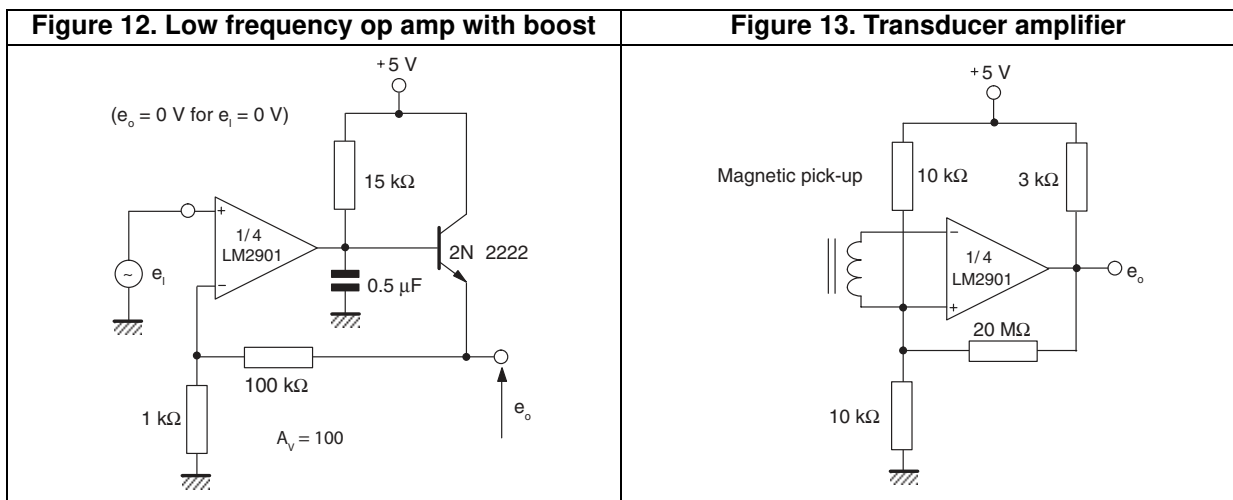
| Figure 12. Low frequency op amp with boost | Figure 13. Transducer amplifier |
|---|---|
| +5 V ($e_o$ = 0 V for $e_I$ = 0 V) 15 kΩ + 1/4 LM2901 − 2N 2222 ~ $e_I$ 0.5 μF 100 kΩ 1 kΩ $A_V$ = 100 $e_o$ | +5 V Magnetic pick-up 10 kΩ 3 kΩ − 1/4 LM2901 + $e_o$ 20 MΩ 10 kΩ |